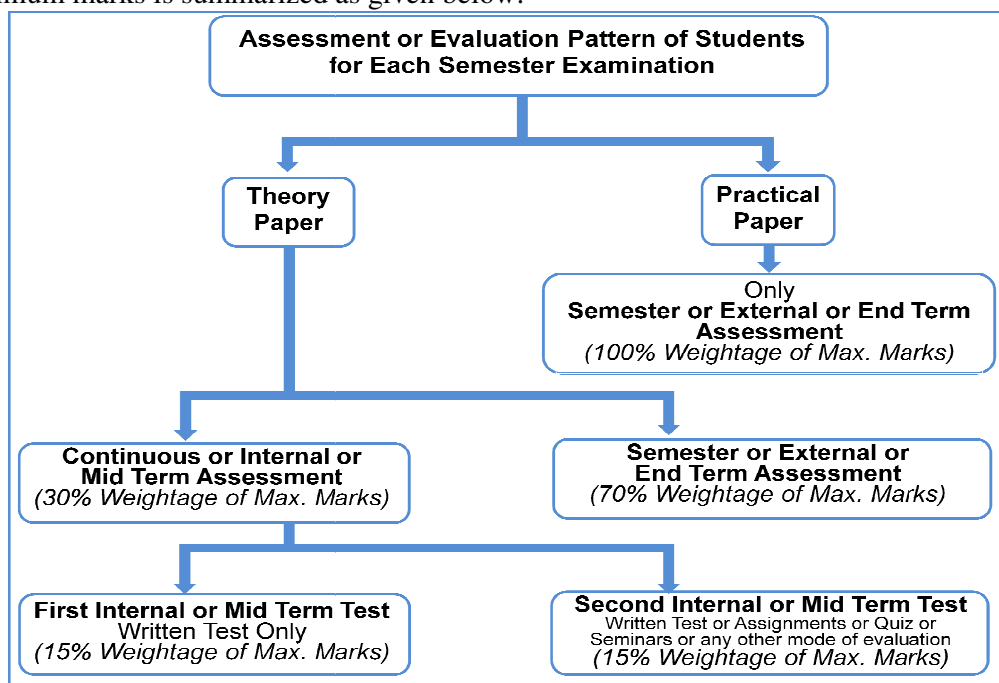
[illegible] marks is summarized as given below:

Assessment or Evaluation Pattern of Students for Each Semester Examination

Theory Paper

Practical Paper

Only
Semester or External or End Term Assessment
(100% Weightage of Max. Marks)

Continuous or Internal or Mid Term Assessment
(30% Weightage of Max. Marks)

Semester or External or End Term Assessment
(70% Weightage of Max. Marks)

First Internal or Mid Term Test
Written Test Only
(15% Weightage of Max. Marks)

Second Internal or Mid Term Test
Written Test or Assignments or Quiz or Seminars or any other mode of evaluation
(15% Weightage of Max. Marks)